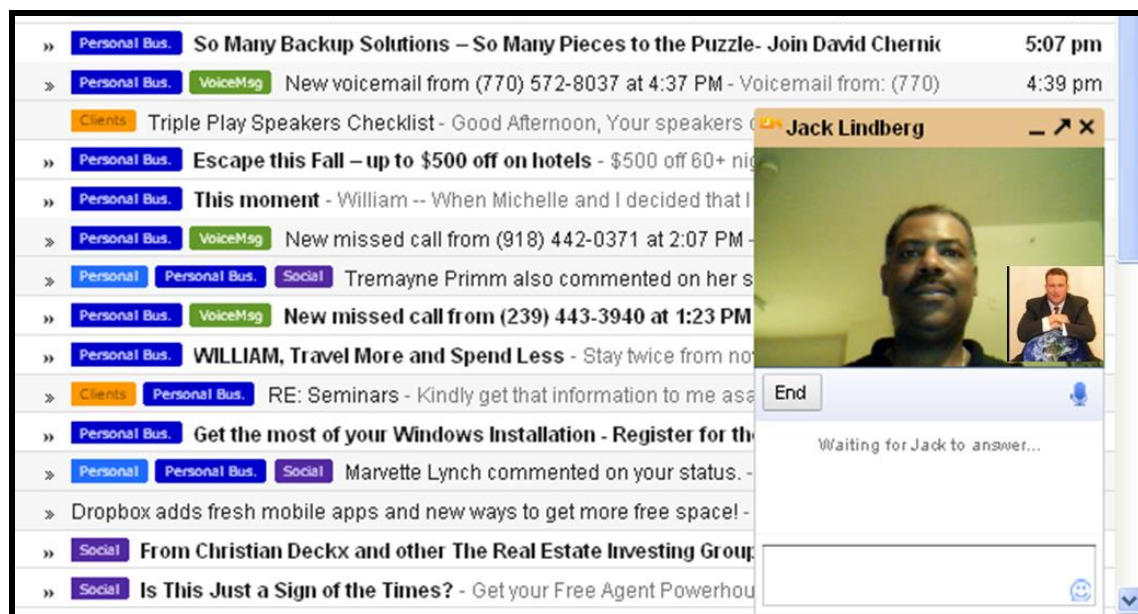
» Personal Bus. So Many Backup Solutions – So Many Pieces to the Puzzle- Join David Chernic 5:07 pm

» Personal Bus. VoiceMsg New voicemail from (770) 572-8037 at 4:37 PM - Voicemail from: (770) 4:39 pm

Clients Triple Play Speakers Checklist - Good Afternoon, Your speakers c

» Personal Bus. Escape this Fall – up to $500 off on hotels - $500 off 60+ nig

» Personal Bus. This moment - William -- When Michelle and I decided that I

» Personal Bus. VoiceMsg New missed call from (918) 442-0371 at 2:07 PM -

» Personal Personal Bus. Social Tremayne Primm also commented on her s

» Personal Bus. VoiceMsg New missed call from (239) 443-3940 at 1:23 PM

» Personal Bus. WILLIAM, Travel More and Spend Less - Stay twice from no

» Clients Personal Bus. RE: Seminars - Kindly get that information to me asa

» Personal Bus. Get the most of your Windows Installation - Register for th

» Personal Personal Bus. Social Marvette Lynch commented on your status. -

» Dropbox adds fresh mobile apps and new ways to get more free space! -

» Social From Christian Deckx and other The Real Estate Investing Group

» Social Is This Just a Sign of the Times? - Get your Free Agent Powerhou

Jack Lindberg

End

Waiting for Jack to answer...